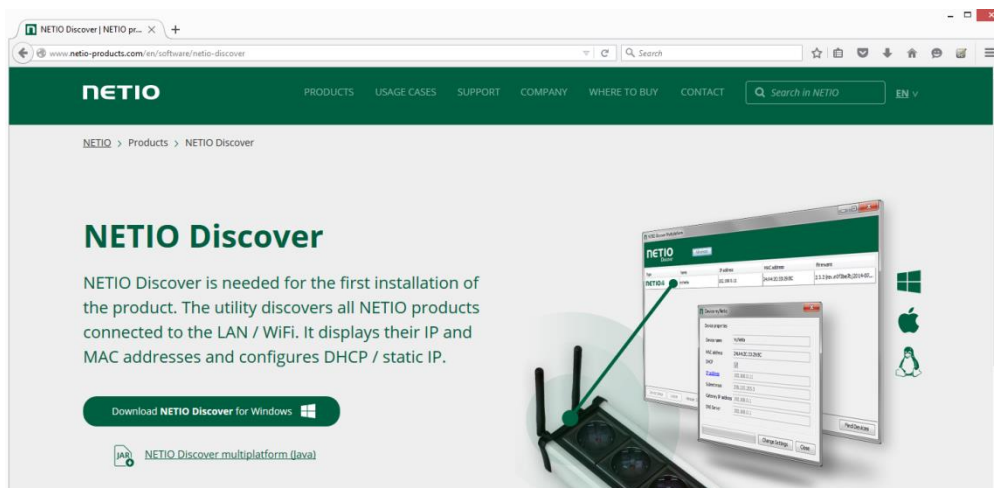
NETIO Discover | NETIO pr... ×

www.netio-products.com/en/software/netio-discover

Search

NETIO

PRODUCTS USAGE CASES SUPPORT COMPANY WHERE TO BUY CONTACT

Search in NETIO

EN

NETIO > Products > NETIO Discover

NETIO Discover

NETIO Discover is needed for the first installation of the product. The utility discovers all NETIO products connected to the LAN / WiFi. It displays their IP and MAC addresses and configures DHCP / static IP.

Download NETIO Discover for Windows

JAR

NETIO Discover multiplatform (Java)

NETIO

IP address

MAC address

Firmware

NETIO 4

192.168.0.11

24:A4:2C:33:26:BC

2.3.2 (dev.d97ba4b,2014-07...

Device properties

Device name

MAC address

DHCP

IP address

Subnet mask

Gateway IP address

DNS Server

24:A4:2C:33:26:BC

192.168.0.11

255.255.255.0

192.168.0.1

192.168.0.1

Change Settings

Close

Find Devices